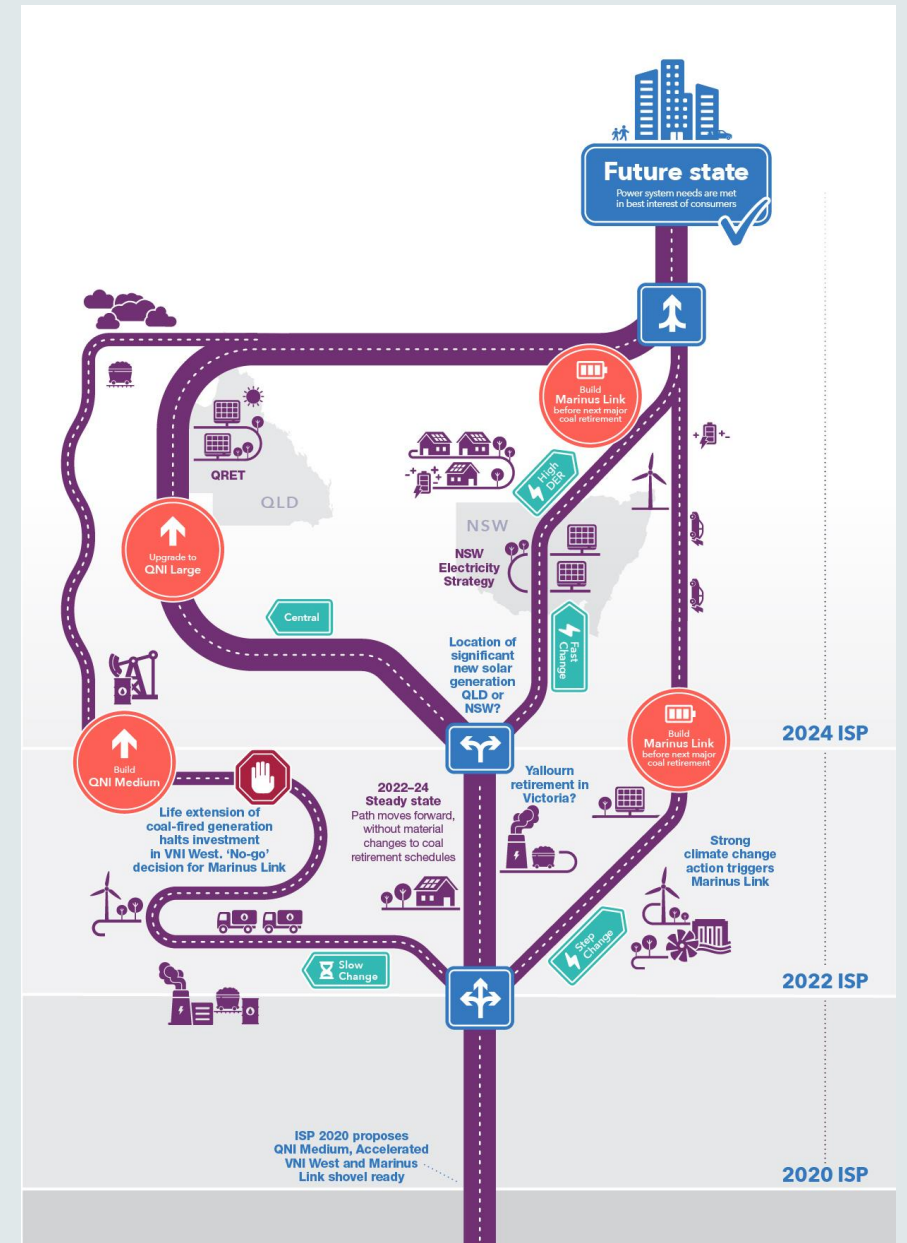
Future state
Power system needs are met in best interest of consumers

Build
Marinus Link
before next major coal retirement

QRET

QLD

High DER

NSW

NSW Electricity Strategy

Upgrade to
QNI Large

Central

Location of significant new solar generation QLD or NSW?

Fast Change

Build
Marinus Link
before next major coal retirement

2024 ISP

Build
QNI Medium

Life extension of coal-fired generation halts investment in VNI West. 'No-go' decision for Marinus Link

2022–24
Steady state
Path moves forward, without material changes to coal retirement schedules

Yallourn retirement in Victoria?

Strong climate change action triggers Marinus Link

Step Change

Slow Change

2022 ISP

ISP 2020 proposes QNI Medium, Accelerated VNI West and Marinus Link shovel ready

2020 ISP